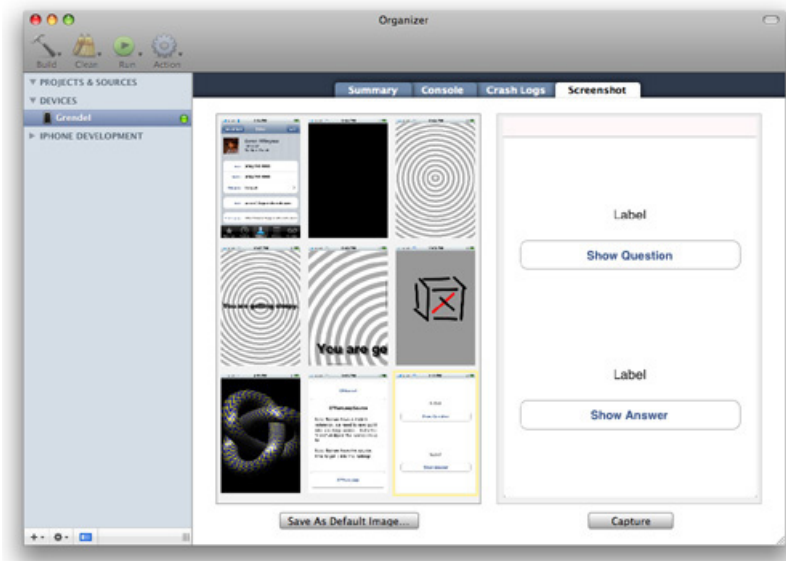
Organizer

Build Clean Run Action

▼ PROJECTS & SOURCES
▼ DEVICES
Grendel
▶ IPHONE DEVELOPMENT

Summary Console Crash Logs Screenshot

You are getting sleepy
You are ge

Label
Show Question

Label
Show Answer

Save As Default Image...

Capture